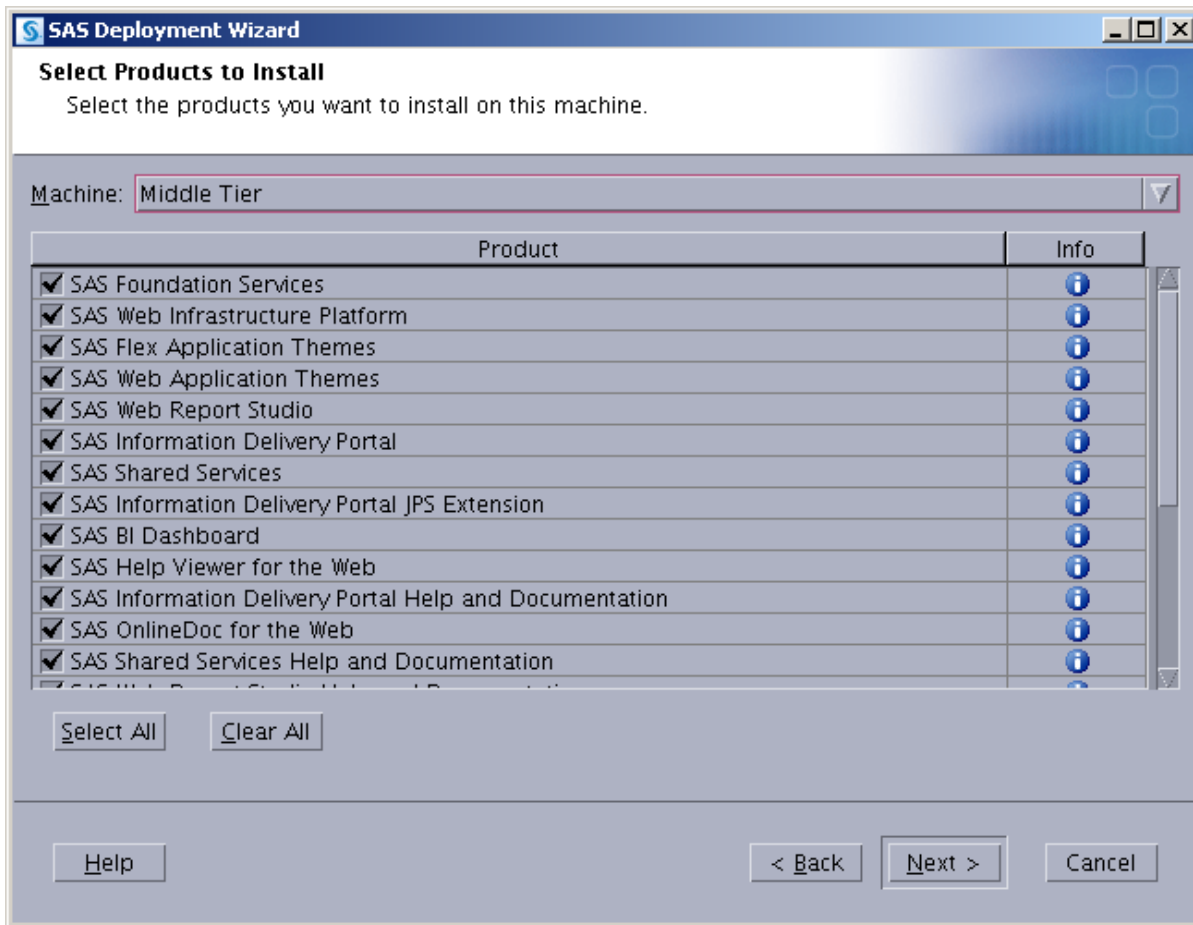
SAS Deployment Wizard

Select Products to Install
Select the products you want to install on this machine.

Machine: Middle Tier

| Product | Info |
|---|---|
| SAS Foundation Services | |
| SAS Web Infrastructure Platform | |
| SAS Flex Application Themes | |
| SAS Web Application Themes | |
| SAS Web Report Studio | |
| SAS Information Delivery Portal | |
| SAS Shared Services | |
| SAS Information Delivery Portal JPS Extension | |
| SAS BI Dashboard | |
| SAS Help Viewer for the Web | |
| SAS Information Delivery Portal Help and Documentation | |
| SAS OnlineDoc for the Web | |
| SAS Shared Services Help and Documentation | |
| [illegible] | |

Select All
Clear All

Help
< Back
Next >
Cancel